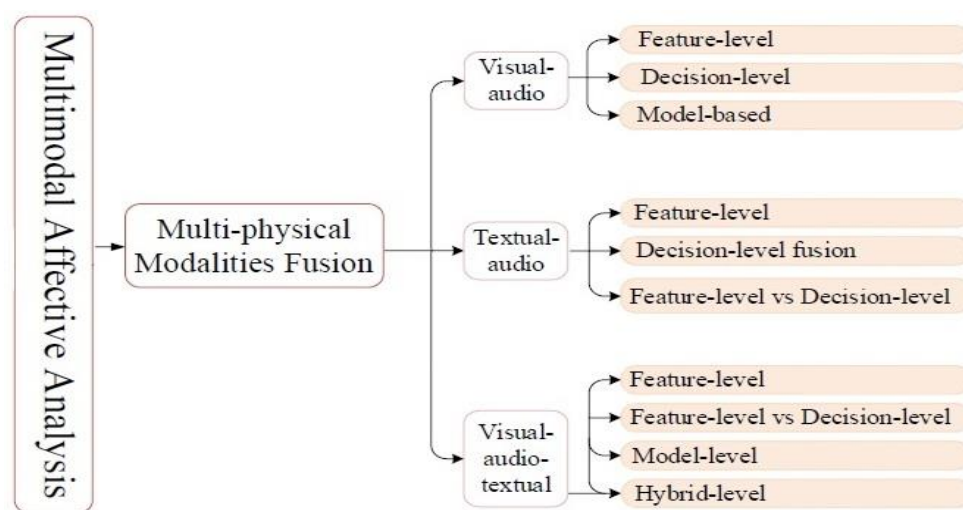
Multimodal Affective Analysis

Multi-physical Modalities Fusion

Visual-audio

Feature-level

Decision-level

Model-based

Textual-audio

Feature-level

Decision-level fusion

Feature-level vs Decision-level

Visual-audio-textual

Feature-level

Feature-level vs Decision-level

Model-level

Hybrid-level